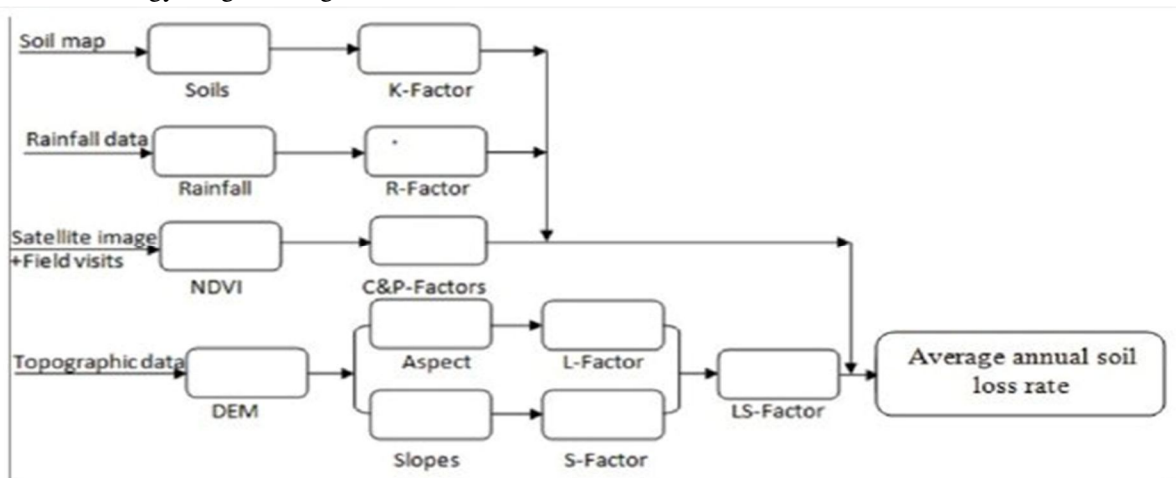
Soil map

Soils

K-Factor

Rainfall data

Rainfall

R-Factor

Satellite image
+Field visits

NDVI

C&P-Factors

Topographic data

DEM

Aspect

L-Factor

Slopes

S-Factor

LS-Factor

Average annual soil loss rate